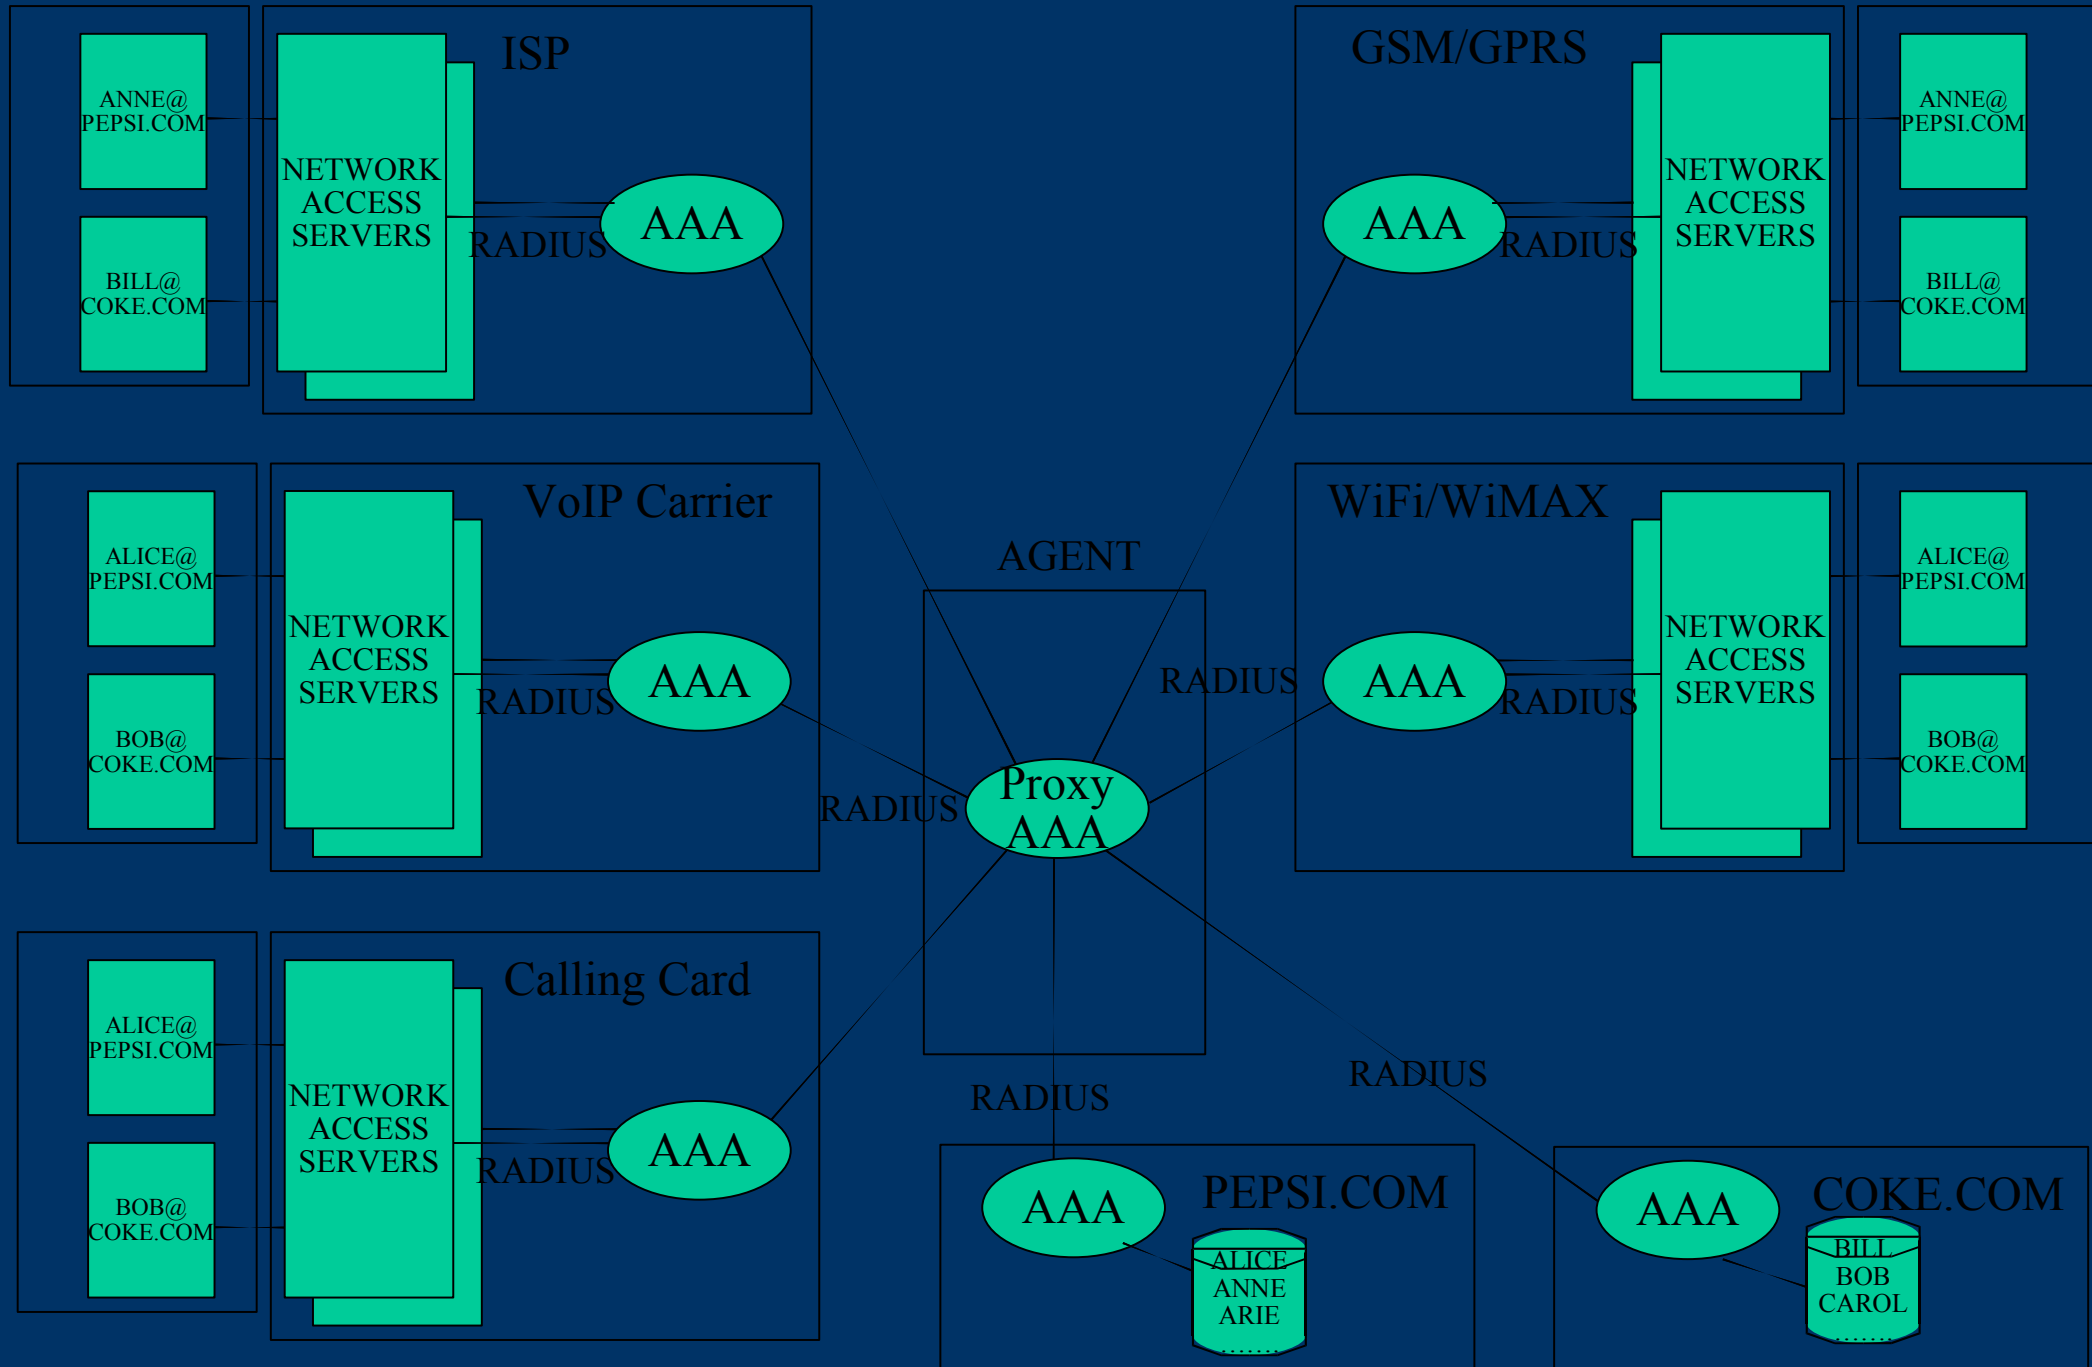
ANNE@
PEPSI.COM

BILL@
COKE.COM

NETWORK
ACCESS
SERVERS

ISP

RADIUS

AAA

GSM/GPRS

AAA

RADIUS

NETWORK
ACCESS
SERVERS

ANNE@
PEPSI.COM

BILL@
COKE.COM

ALICE@
PEPSI.COM

BOB@
COKE.COM

NETWORK
ACCESS
SERVERS

VoIP Carrier

RADIUS

AAA

AGENT

RADIUS

WiFi/WiMAX

AAA

RADIUS

NETWORK
ACCESS
SERVERS

ALICE@
PEPSI.COM

BOB@
COKE.COM

RADIUS

Proxy
AAA

ALICE@
PEPSI.COM

BOB@
COKE.COM

NETWORK
ACCESS
SERVERS

Calling Card

RADIUS

AAA

RADIUS

RADIUS

AAA

PEPSI.COM

ALICE
ANNE
ARIE
.......

AAA

COKE.COM

BILL
BOB
CAROL
.......